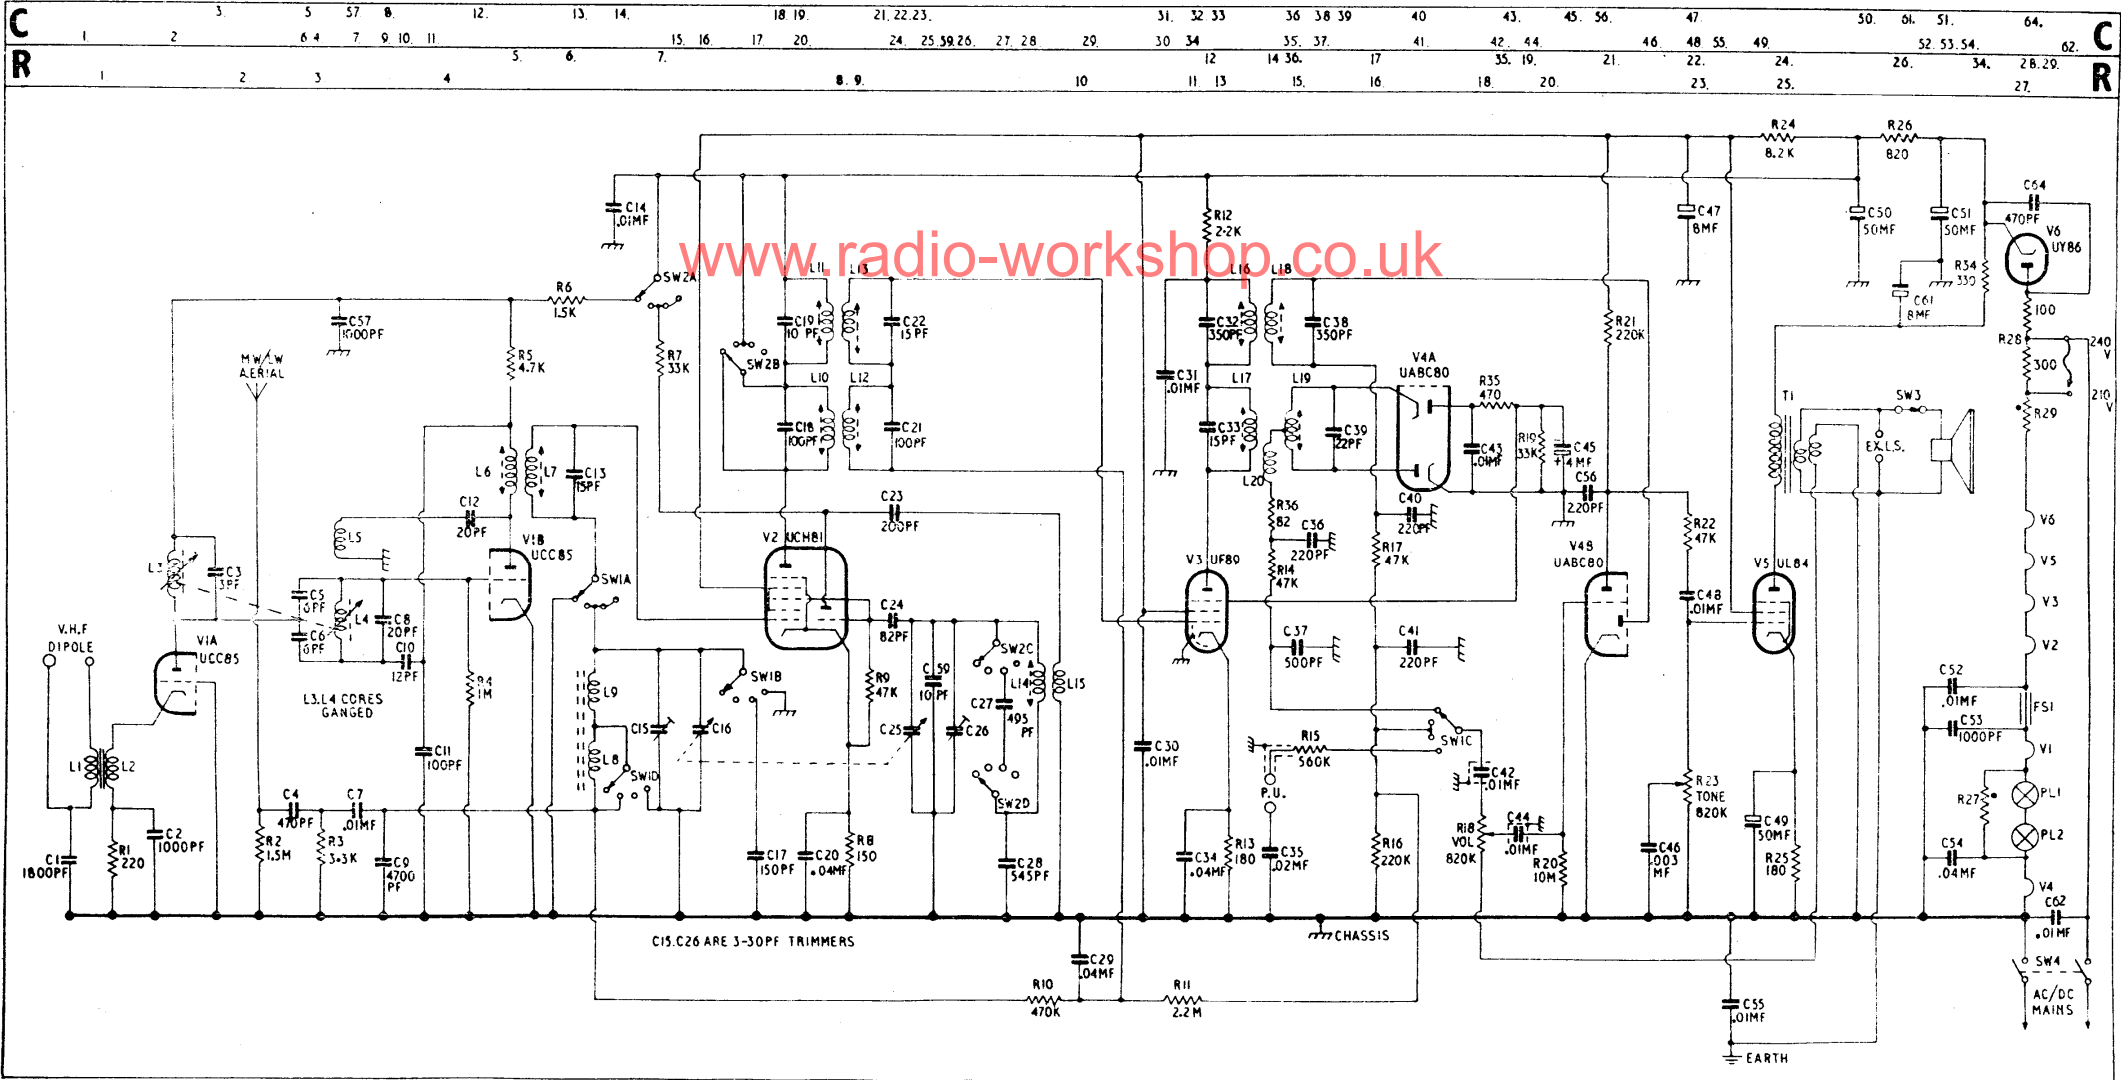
C 1 2 3. 5 57 8. 12. 13. 14. 18 19. 21. 22. 23. 31. 32 33 36 38 39 40 43. 45. 56. 47. 50. 61. 51. 64. C
64 7 9. 10. 11 15. 16. 17. 20. 24. 25. 59. 26. 27. 28 29. 30 34 35. 37. 41. 42. 44 46. 48 55. 49. 52. 53. 54. 62.
R 1 2 3 4 5. 6. 7. 8. 9. 10 12 11. 13 14 36. 15. 17 16. 35. 19. 18. 20. 21. 22. 23. 24. 25. 26. 34. 28. 29. 27. R

www.radio-workshop.co.uk

R24 8.2K R26 820 C64 470PF V6 UY86 C14 .01MF C47 8MF C50 50MF C51 50MF R34 330 C61 8MF 100 R28 300 240 V 210 V R29 R12 2·2K R6 1.5K SW2A L11 L13 L16 L18 C19 10 PF C22 15 PF C32 350PF C38 350PF R21 220K C57 1000PF R7 33K SW2B L10 L12 L17 L19 V4A UABC80 R35 470 R5 4.7K MW/LW AERIAL C31 .01MF C18 100PF C21 100PF C33 15PF C39 22PF R19 33K C43 .01MF C45 .14MF C56 220PF T1 SW3 EX.L.S. L6 L7 C13 15PF L20 C40 220PF C23 200PF R36 82 C36 220PF R22 47K C12 20PF L5 V1B UCC85 V2 UCH81 V3 UF80 R17 47K V4B UABC80 V5 UL84 V6 L3 C3 3PF SW1A R14 47K C48 .01MF V5 C5 6PF L4 C8 20PF C24 82PF V3 C6 6PF C10 12PF SW2C L14 L15 C37 500PF C41 220PF V2 V.H.F DIPOLE V1A UCC85 L9 R9 47K C59 10PF C27 495 PF C52 .01MF R4 1M SW1B FS1 L3.L4 CORES GANGED C15 C16 C25 C26 C53 1000PF L1 L2 L8 R15 560K SW1C V1 C11 100PF SW1D C30 .01MF C42 .01MF R23 TONE 820K R27 PL1 C4 470PF C7 .01MF P.U. C44 .01MF C49 50MF PL2 SW2D R18 VOL 820K C2 1000PF C9 4700 PF C17 150PF C20 .04MF R8 150 C28 545PF C34 .04MF R13 180 C35 .02MF R16 220K R20 10M C46 .003 MF R25 180 C54 .04MF R1 220 R2 1.5M R3 3·3K V4 C1 1800PF C62 .01MF C15.C26 ARE 3-30PF TRIMMERS CHASSIS SW4 C29 .04MF AC/DC MAINS R10 470K R11 2.2M C55 .01MF EARTH